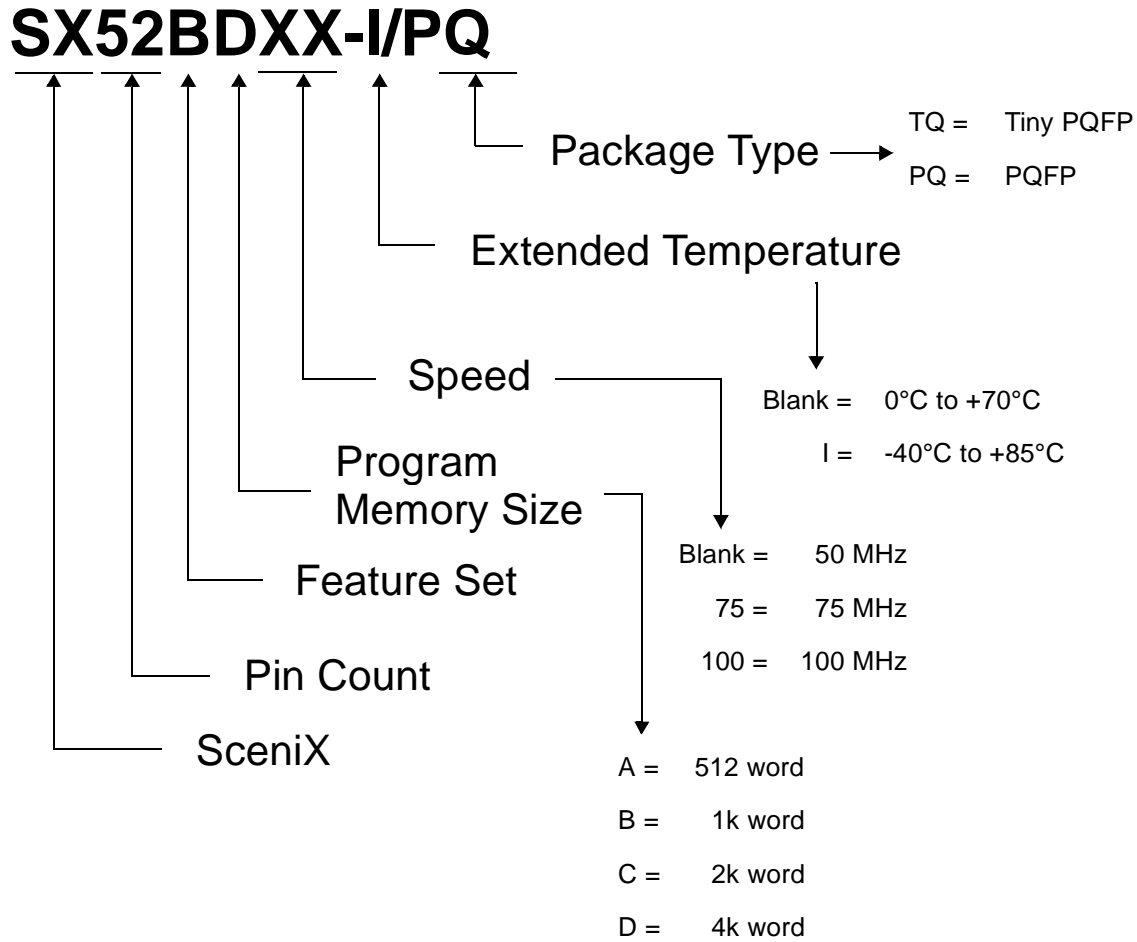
SX52BDXX-I/PQ

Package Type

TQ = Tiny PQFP
PQ = PQFP

Extended Temperature

Blank = 0°C to +70°C
I = -40°C to +85°C

Speed

Blank = 50 MHz
75 = 75 MHz
100 = 100 MHz

Program Memory Size

A = 512 word
B = 1k word
C = 2k word
D = 4k word

Feature Set

Pin Count

SceniX